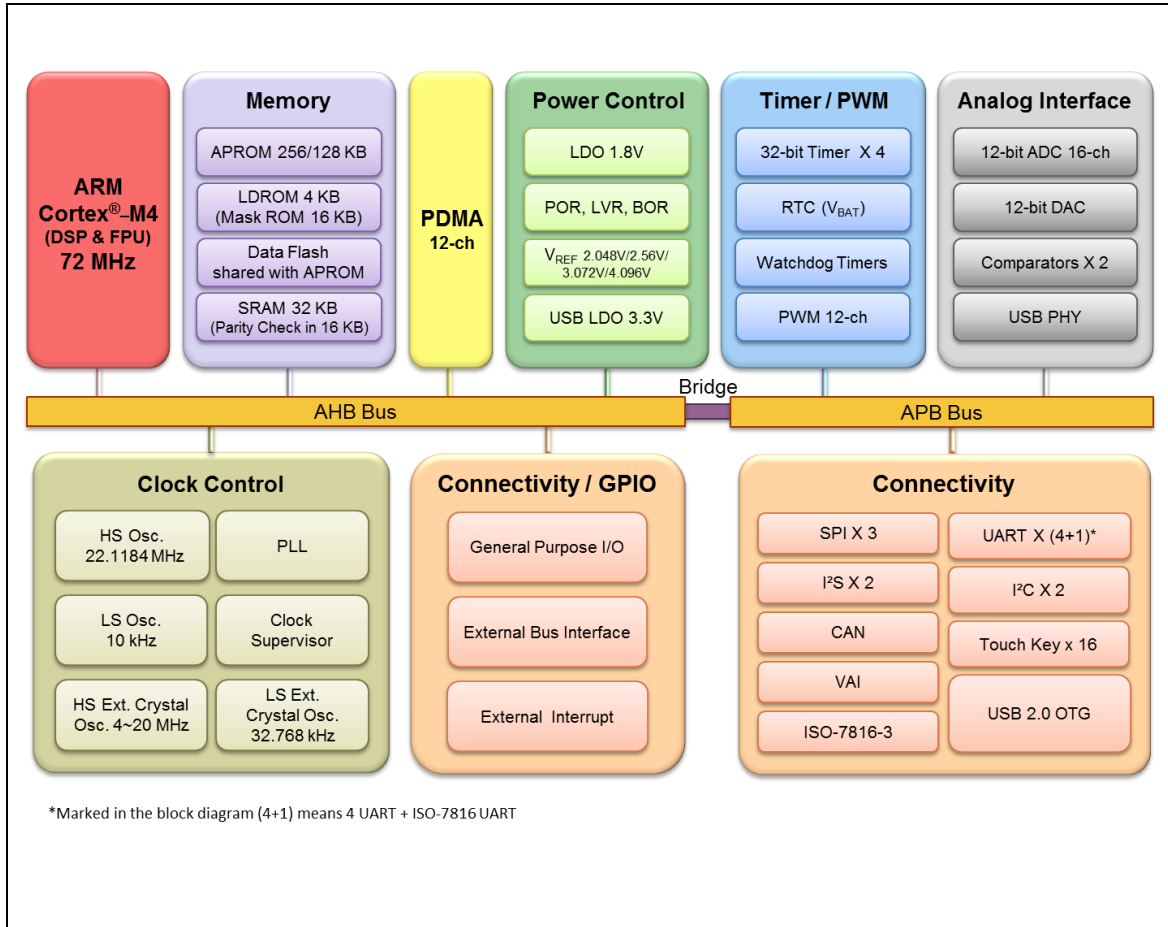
ARM Cortex®-M4 (DSP & FPU) 72 MHz

Memory

APROM 256/128 KB

LDROM 4 KB (Mask ROM 16 KB)

Data Flash shared with APROM

SRAM 32 KB (Parity Check in 16 KB)

PDMA 12-ch

Power Control

LDO 1.8V

POR, LVR, BOR

$V_{REF}$ 2.048V/2.56V/ 3.072V/4.096V

USB LDO 3.3V

Timer / PWM

32-bit Timer X 4

RTC ($V_{BAT}$)

Watchdog Timers

PWM 12-ch

Analog Interface

12-bit ADC 16-ch

12-bit DAC

Comparators X 2

USB PHY

Bridge

AHB Bus

APB Bus

Clock Control

HS Osc. 22.1184 MHz

PLL

LS Osc. 10 kHz

Clock Supervisor

HS Ext. Crystal Osc. 4~20 MHz

LS Ext. Crystal Osc. 32.768 kHz

Connectivity / GPIO

General Purpose I/O

External Bus Interface

External Interrupt

Connectivity

SPI X 3

UART X (4+1)*

I²S X 2

I²C X 2

CAN

Touch Key x 16

VAI

USB 2.0 OTG

ISO-7816-3

*Marked in the block diagram (4+1) means 4 UART + ISO-7816 UART